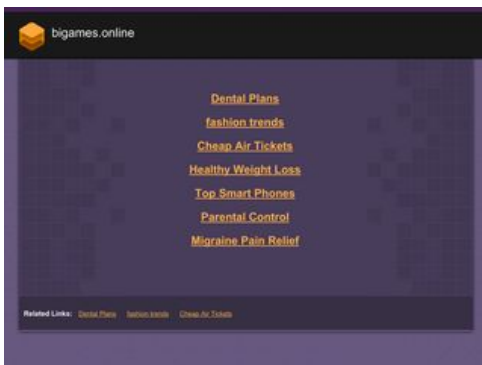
bigames.online

Dental Plans

fashion trends

Cheap Air Tickets

Healthy Weight Loss

Top Smart Phones

Parental Control

Migraine Pain Relief

Related Links: Dental Plans fashion trends Cheap Air Tickets